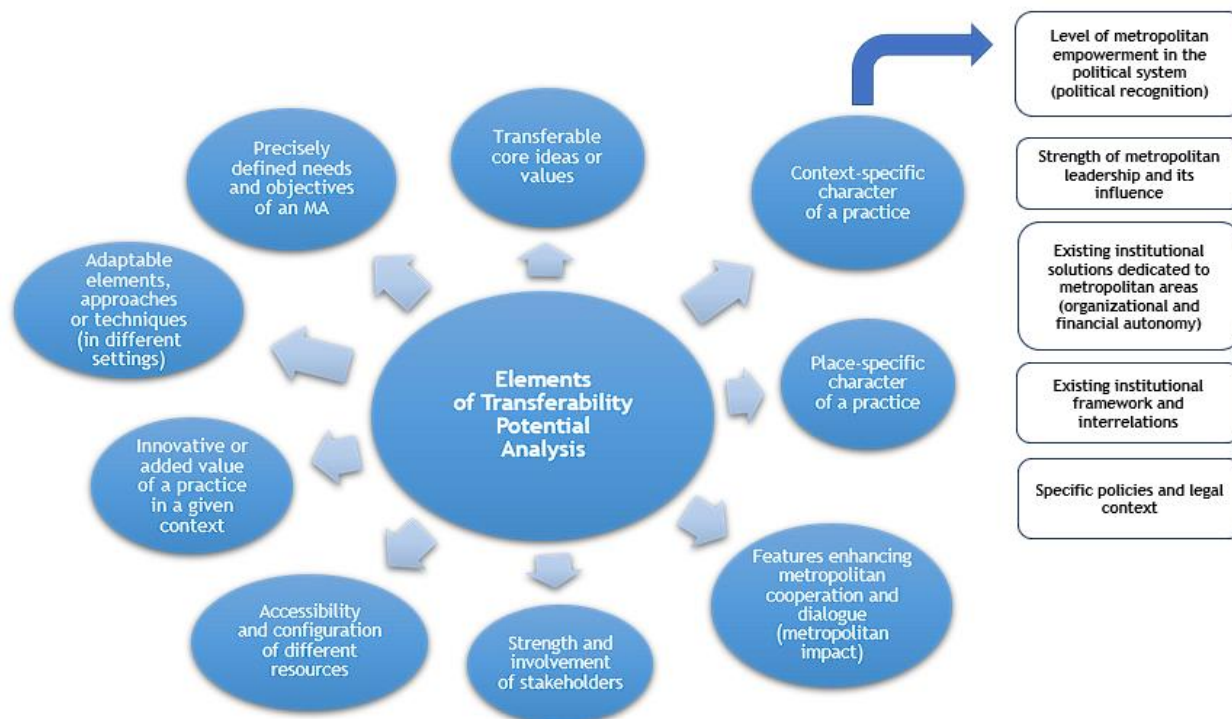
Elements of Transferability Potential Analysis

Transferable core ideas or values

Context-specific character of a practice

Place-specific character of a practice

Features enhancing metropolitan cooperation and dialogue (metropolitan impact)

Strength and involvement of stakeholders

Accessibility and configuration of different resources

Innovative or added value of a practice in a given context

Adaptable elements, approaches or techniques (in different settings)

Precisely defined needs and objectives of an MA

Level of metropolitan empowerment in the political system (political recognition)

Strength of metropolitan leadership and its influence

Existing institutional solutions dedicated to metropolitan areas (organizational and financial autonomy)

Existing institutional framework and interrelations

Specific policies and legal context